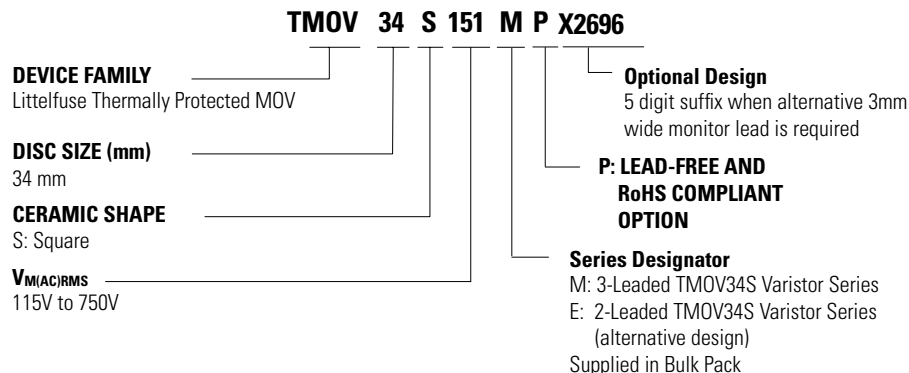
TMOV 34 S 151 M P X2696

DEVICE FAMILY
Littelfuse Thermally Protected MOV

DISC SIZE (mm)
34 mm

CERAMIC SHAPE
S: Square

$V_{M(AC)RMS}$
115V to 750V

Optional Design
5 digit suffix when alternative 3mm wide monitor lead is required

P: LEAD-FREE AND RoHS COMPLIANT OPTION

Series Designator
M: 3-Leaded TMOV34S Varistor Series
E: 2-Leaded TMOV34S Varistor Series (alternative design)
Supplied in Bulk Pack